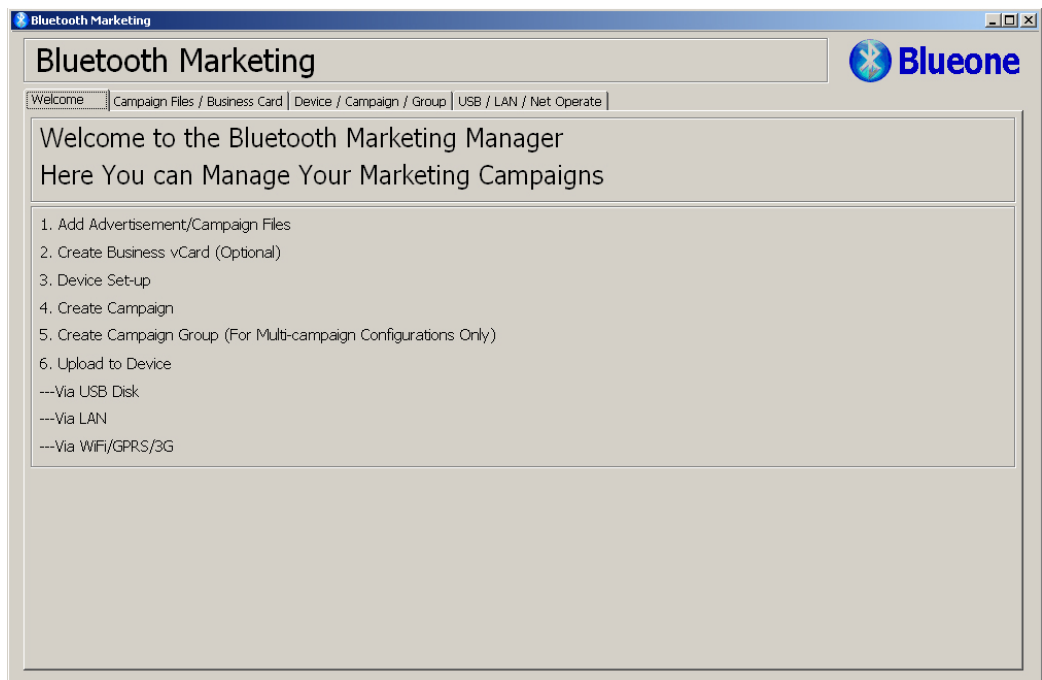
Bluetooth Marketing

Bluetooth Marketing

Blueone

Welcome | Campaign Files / Business Card | Device / Campaign / Group | USB / LAN / Net Operate

Welcome to the Bluetooth Marketing Manager
Here You can Manage Your Marketing Campaigns

1. Add Advertisement/Campaign Files
2. Create Business vCard (Optional)
3. Device Set-up
4. Create Campaign
5. Create Campaign Group (For Multi-campaign Configurations Only)
6. Upload to Device
---Via USB Disk
---Via LAN
---Via WiFi/GPRS/3G